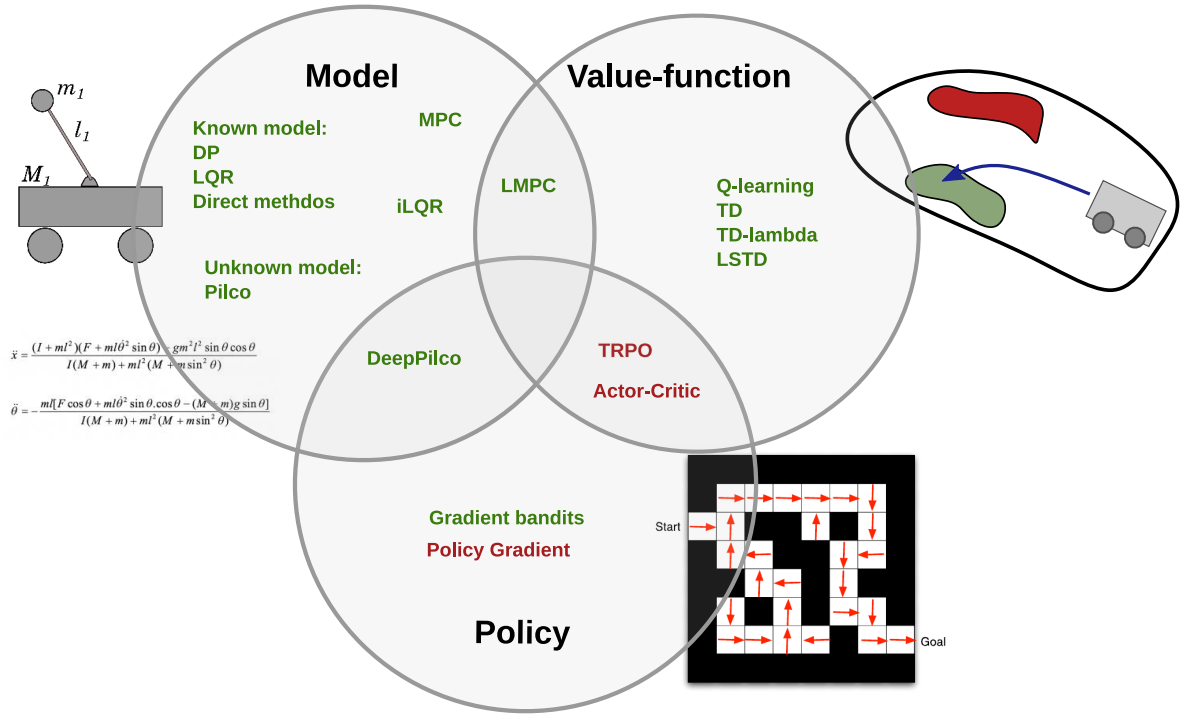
$m_1$

$l_1$

$M_1$

Model

Value-function

Known model:
DP
LQR
Direct methdos

MPC

iLQR

LMPC

Q-learning
TD
TD-lambda
LSTD

Unknown model:
Pilco

$\ddot{x} = \frac{(I+ml^2)(F+ml\dot{\theta}^2\sin\theta) - gm^2l^2\sin\theta\cos\theta}{I(M+m)+ml^2(M+m\sin^2\theta)}$

$\ddot{\theta} = -\frac{ml[F\cos\theta + ml\dot{\theta}^2\sin\theta.\cos\theta - (M+m)g\sin\theta]}{I(M+m)+ml^2(M+m\sin^2\theta)}$

DeepPilco

TRPO

Actor-Critic

Gradient bandits

Policy Gradient

Start

Goal

Policy